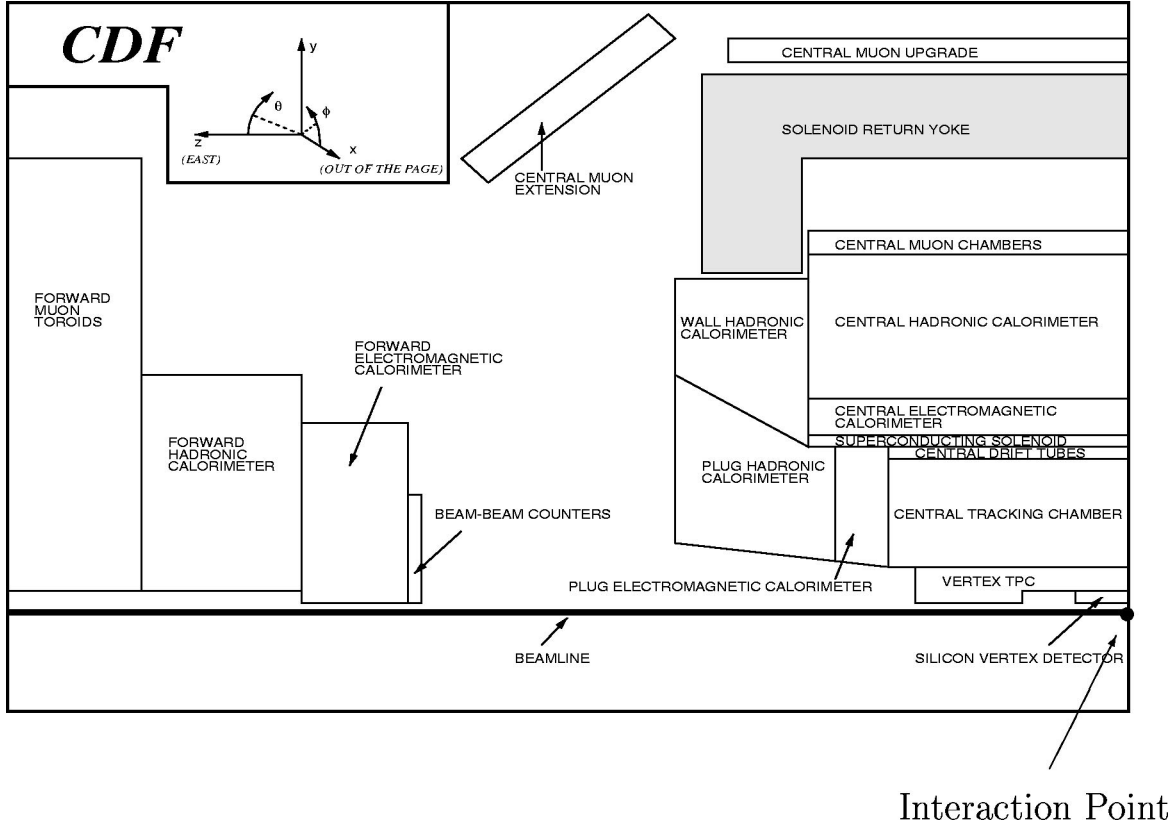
CDF

y

θ

φ

z

(EAST)

x

(OUT OF THE PAGE)

CENTRAL MUON EXTENSION

CENTRAL MUON UPGRADE

SOLENOID RETURN YOKE

CENTRAL MUON CHAMBERS

FORWARD MUON TOROIDS

WALL HADRONIC CALORIMETER

CENTRAL HADRONIC CALORIMETER

FORWARD ELECTROMAGNETIC CALORIMETER

CENTRAL ELECTROMAGNETIC CALORIMETER

SUPERCONDUCTING SOLENOID

CENTRAL DRIFT TUBES

FORWARD HADRONIC CALORIMETER

PLUG HADRONIC CALORIMETER

BEAM-BEAM COUNTERS

CENTRAL TRACKING CHAMBER

VERTEX TPC

PLUG ELECTROMAGNETIC CALORIMETER

BEAMLINE

SILICON VERTEX DETECTOR

Interaction Point